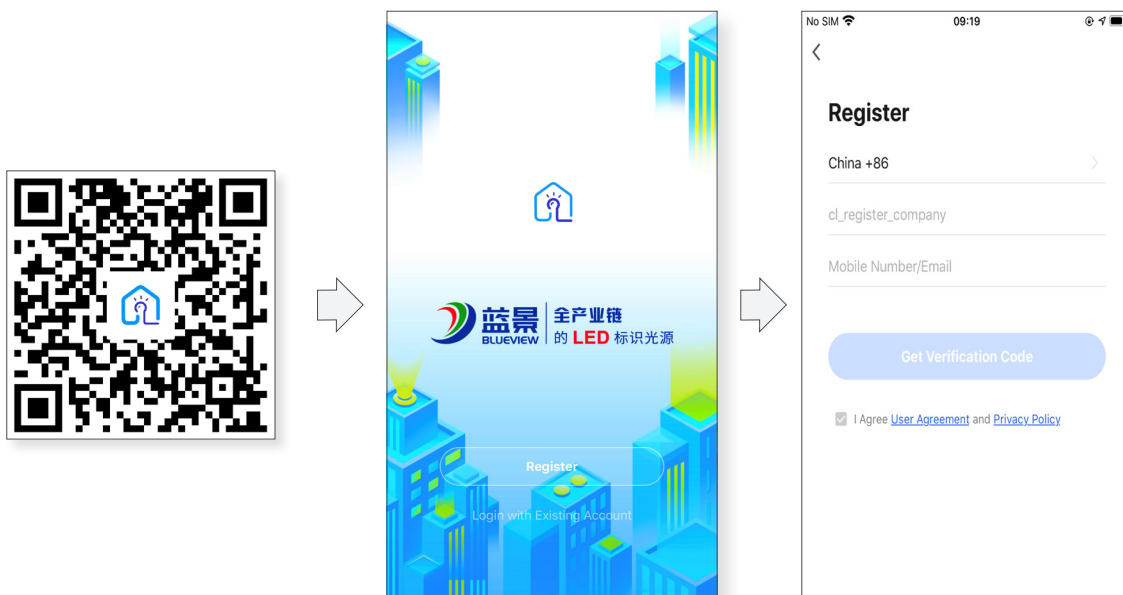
蓝景
BLUEVIEW
全产业链
的 LED 标识光源

Register

Login with Existing Account

No SIM 09:19

Register

China +86

cl_register_company

Mobile Number/Email

Get Verification Code

I Agree User Agreement and Privacy Policy